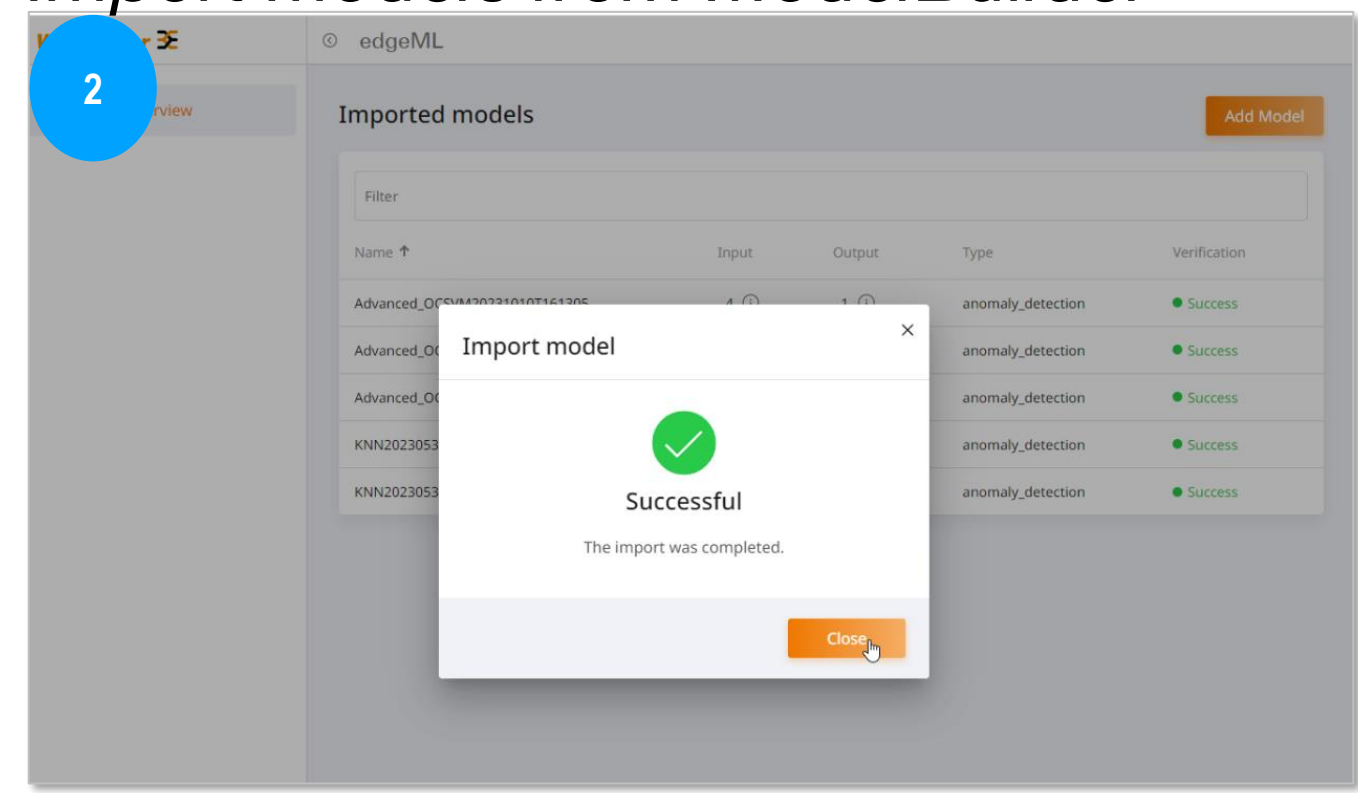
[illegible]

2

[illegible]rview

edgeML

Imported models

Add Model

Filter

| Name ↑ | Input | Output | Type | Verification |
|---|---|---|---|---|
| Advanced_OCSVM20231010T161305 | 4 | 1 | anomaly_detection | Success |
| Advanced_OC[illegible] | | | anomaly_detection | Success |
| Advanced_OC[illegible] | | | anomaly_detection | Success |
| KNN2023053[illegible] | | | anomaly_detection | Success |
| KNN2023053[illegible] | | | anomaly_detection | Success |

Import model

×

Successful

The import was completed.

Close